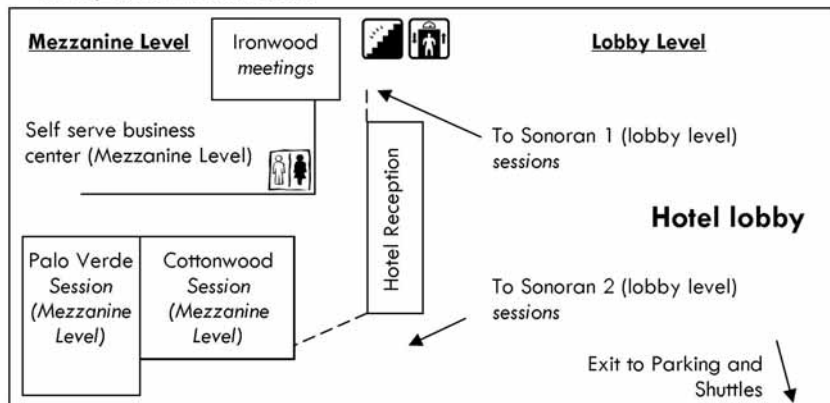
Mezzanine Level

Ironwood
meetings

Lobby Level

Self serve business center (Mezzanine Level)

To Sonoran 1 (lobby level)
sessions

Hotel Reception

Hotel lobby

Palo Verde
Session
(Mezzanine Level)

Cottonwood
Session
(Mezzanine Level)

To Sonoran 2 (lobby level)
sessions

Exit to Parking and Shuttles